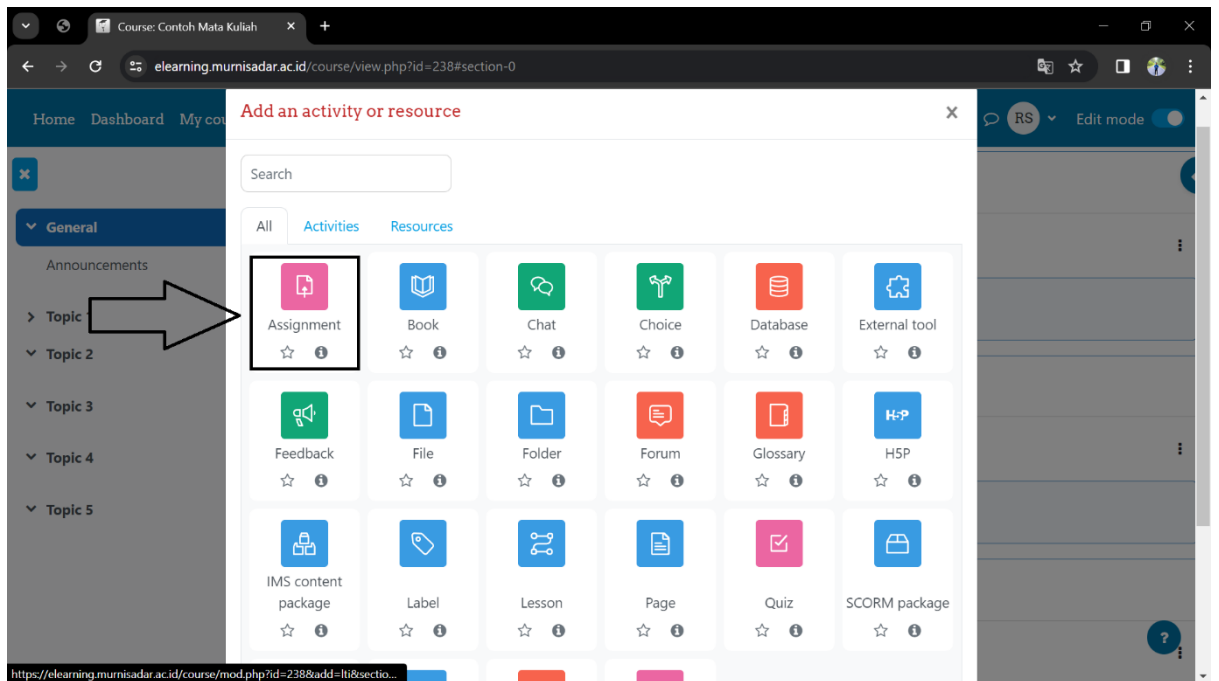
Course: Contoh Mata Kuliah

elearning.murnisadar.ac.id/course/view.php?id=238#section-0

Home Dashboard My cou

RS Edit mode

General

Announcements

Topic 1

Topic 2

Topic 3

Topic 4

Topic 5

Add an activity or resource

Search

All Activities Resources

Assignment

Book

Chat

Choice

Database

External tool

Feedback

File

Folder

Forum

Glossary

H5P

IMS content package

Label

Lesson

Page

Quiz

SCORM package

https://elearning.murnisadar.ac.id/course/mod.php?id=238&add=lti&sectio...